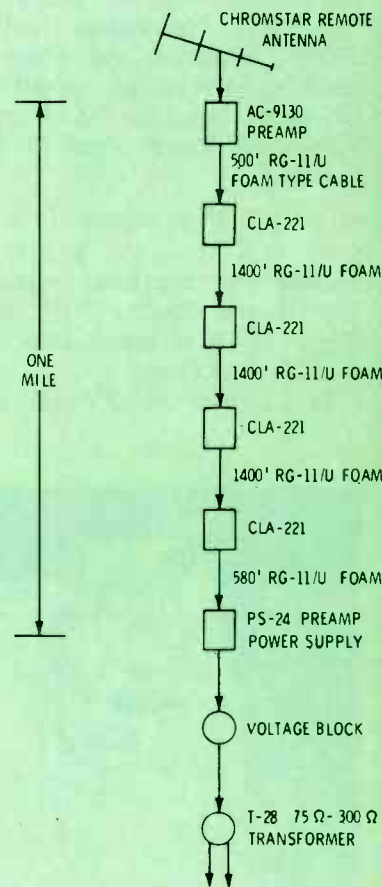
CHROMSTAR REMOTE ANTENNA

AC-9130 PREAMP

500' RG-11/U FOAM TYPE CABLE

CLA-221

1400' RG-11/U FOAM

CLA-221

1400' RG-11/U FOAM

CLA-221

1400' RG-11/U FOAM

CLA-221

580' RG-11/U FOAM

PS-24 PREAMP POWER SUPPLY

VOLTAGE BLOCK

T-28 $75\,\Omega$ - $300\,\Omega$ TRANSFORMER

ONE MILE